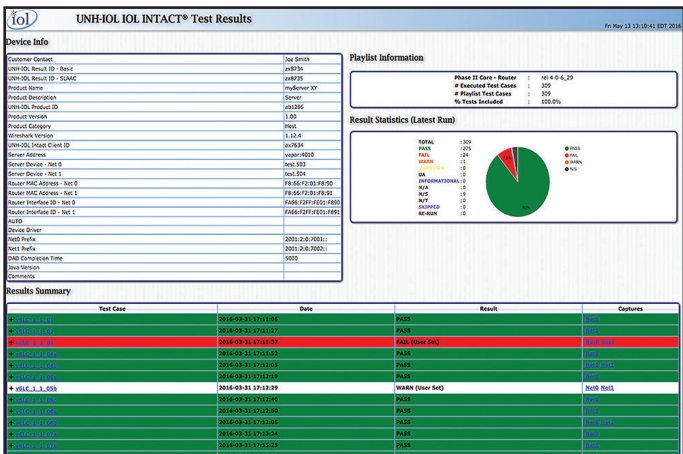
iol UNH-IOL IOL INTACT® Test Results

Fri May 13 13:10:41 EDT 2016

Device Info

| | |
|---|---|
| Customer Contact | Joe Smith |
| UNH-IOL Result ID - Basic | zx8734 |
| UNH-IOL Result ID - SLAAC | zx8735 |
| Product Name | myServer XY |
| Product Description | Server |
| UNH-IOL Product ID | ab1286 |
| Product Version | 1.00 |
| Product Category | Host |
| Wireshark Version | 1.12.4 |
| UNH-IOL Intact Client ID | zx7634 |
| Server Address | vapor:4010 |
| Server Device - Net 0 | test.503 |
| Server Device - Net 1 | test.504 |
| Router MAC Address - Net 0 | F8:66:F2:01:F8:90 |
| Router MAC Address - Net 1 | F8:66:F2:01:F8:91 |
| Router Interface ID - Net 0 | FA66:F2FF:FE01:F890 |
| Router Interface ID - Net 1 | FA66:F2FF:FE01:F891 |
| AUTO | |
| Device Driver | |
| Net0 Prefix | 2001:2:0:7001:: |
| Net1 Prefix | 2001:2:0:7002:: |
| DAD Completion Time | 5000 |
| Java Version | |
| Comments | |

Playlist Information

Phase II Core - Router : rel-4-0-6_29
# Executed Test Cases : 309
# Playlist Test Cases : 309
% Tests Included : 100.0%

Result Statistics (Latest Run)

TOTAL :309
PASS :275
FAIL :24
WARN :1
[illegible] :0
UA :0
INFORMATIONAL :0
N/A :0
N/S :9
N/T :0
SKIPPED :0
RE-RUN :0

PASS
FAIL
WARN
N/S

Results Summary

| Test Case | Date | Result | Captures |
|---|---|---|---|
| + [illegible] | 2016-03-31 17:11:06 | PASS | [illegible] |
| + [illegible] | 2016-03-31 17:11:27 | PASS | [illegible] |
| + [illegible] | 2016-03-31 17:11:37 | FAIL (User Set) | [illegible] |
| + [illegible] | 2016-03-31 17:11:52 | PASS | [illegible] |
| + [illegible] | 2016-03-31 17:12:05 | PASS | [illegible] |
| + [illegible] | 2016-03-31 17:13:19 | PASS | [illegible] |
| + v6LC_1_1_05b | 2016-03-31 17:13:29 | WARN (User Set) | Net0 Net1 |
| + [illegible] | 2016-03-31 17:12:40 | PASS | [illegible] |
| + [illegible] | 2016-03-31 17:13:50 | PASS | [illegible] |
| + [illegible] | 2016-03-31 17:13:05 | PASS | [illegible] |
| + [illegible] | 2016-03-31 17:13:34 | PASS | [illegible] |
| + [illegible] | 2016-03-31 17:15:25 | PASS | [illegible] |